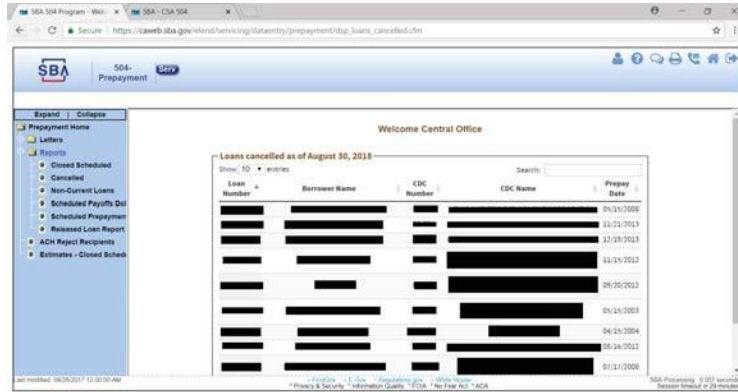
SBA 504 Program - Wel
SBA - CSA 504
Secure | https://caweb.sba.gov/elend/servicing/dataentry/prepayment/dsp_loans_cancelled.cfm

SBA 504-Prepayment Serv

Expand | Collapse
Prepayment Home
Letters
Reports
Closed Scheduled
Cancelled
Non-Current Loans
Scheduled Payoffs Dol
Scheduled Prepaymen
Released Loan Report
ACH Reject Recipients
Estimates - Closed Sched

Welcome Central Office

Loans cancelled as of August 30, 2018

Show 10 entries
Search:

| Loan Number | Borrower Name | CDC Number | CDC Name | Prepay Date |
|---|---|---|---|---|
| | | | | 05/15/2008 |
| | | | | 11/21/2013 |
| | | | | 12/19/2013 |
| | | | | 11/15/2012 |
| | | | | 09/20/2012 |
| | | | | 05/15/2003 |
| | | | | 04/15/2004 |
| | | | | 08/16/2012 |
| | | | | 01/17/2008 |

Last modified 09/28/2017 12:00:00 AM
FirstGov * E-Gov * Regulations.gov * White House
* Privacy & Security * Information Quality * FOIA * No Fear Act * ADA
SBA Processing: 0.057 seconds
Session timeout in 29 minutes